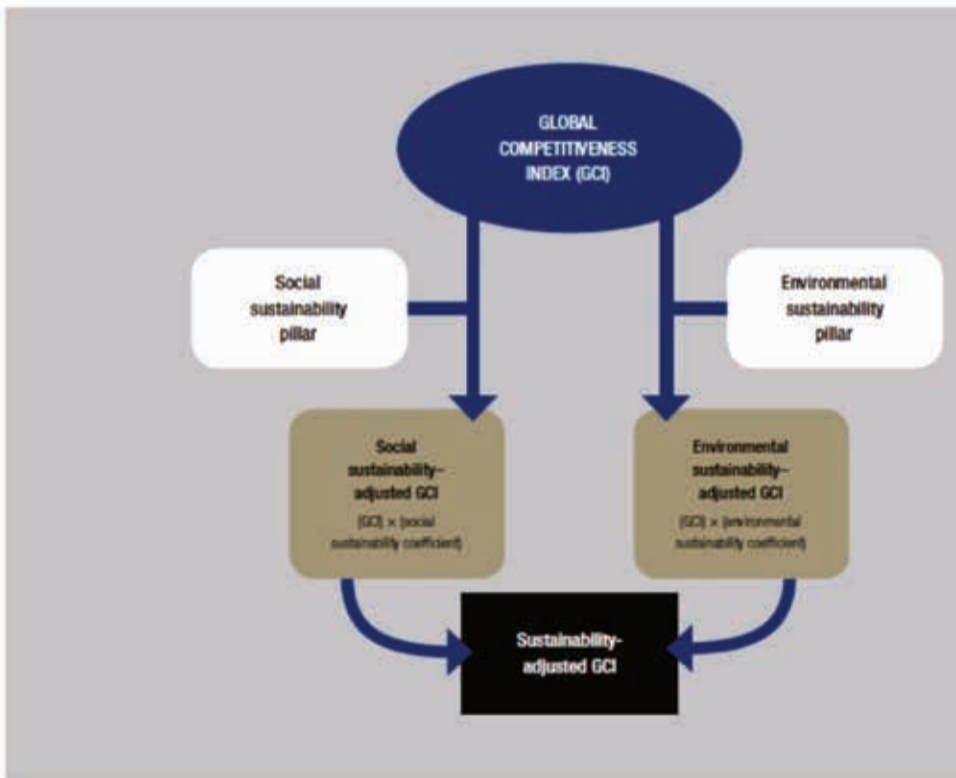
GLOBAL COMPETITIVENESS INDEX (GCI)

Social sustainability pillar

Environmental sustainability pillar

Social sustainability–adjusted GCI

(GCI) × (social sustainability coefficient)

Environmental sustainability–adjusted GCI

(GCI) × (environmental sustainability coefficient)

Sustainability-adjusted GCI